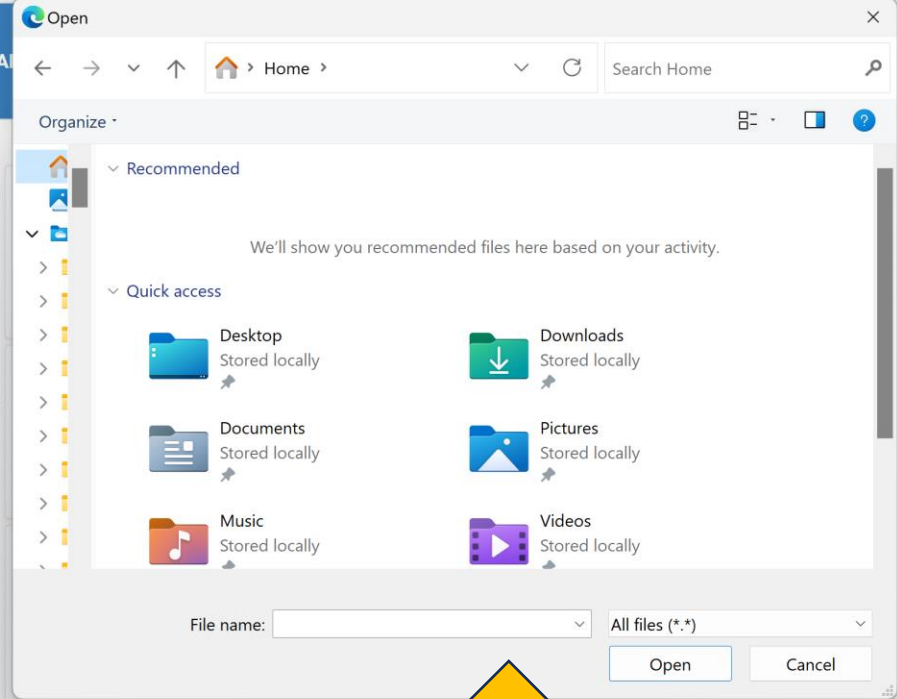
Open

Home

Search Home

Organize

Recommended

We'll show you recommended files here based on your activity.

Quick access

Desktop
Stored locally

Downloads
Stored locally

Documents
Stored locally

Pictures
Stored locally

Music
Stored locally

Videos
Stored locally

File name:

All files (*.*)

Open

Cancel